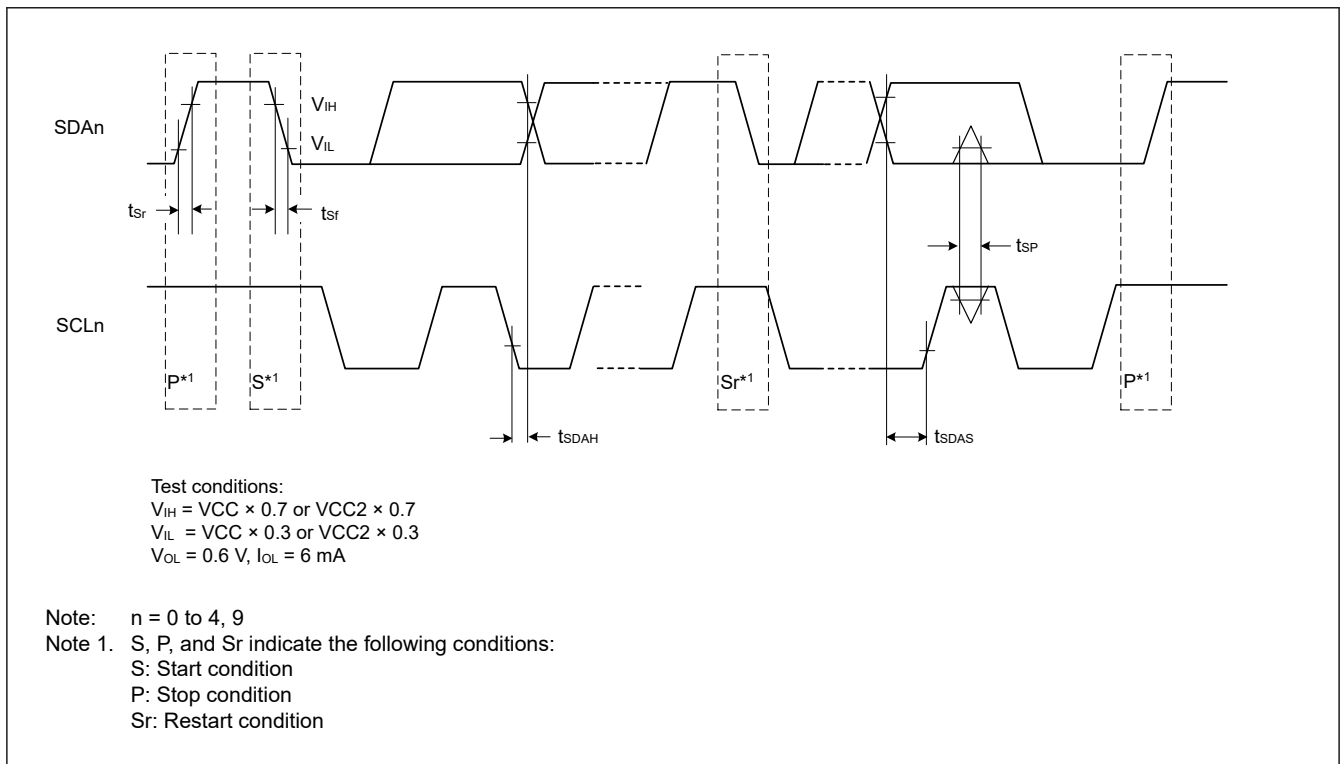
SDAn

$V_{IH}$

$V_{IL}$

$t_{Sr}$

$t_{Sf}$

$t_{SP}$

SCLn

P*1

S*1

Sr*1

P*1

$t_{SDAH}$

$t_{SDAS}$

Test conditions:
$V_{IH}$ = VCC × 0.7 or VCC2 × 0.7
$V_{IL}$ = VCC × 0.3 or VCC2 × 0.3
$V_{OL}$ = 0.6 V, $I_{OL}$ = 6 mA

Note: n = 0 to 4, 9
Note 1. S, P, and Sr indicate the following conditions:
S: Start condition
P: Stop condition
Sr: Restart condition